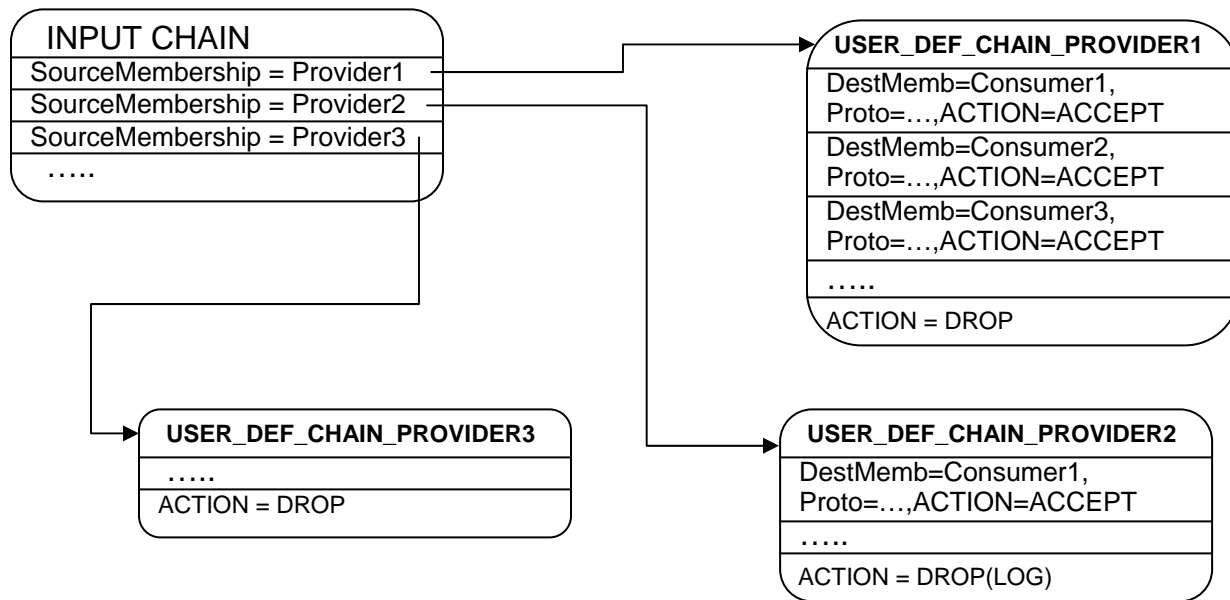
INPUT CHAIN
SourceMembership = Provider1
SourceMembership = Provider2
SourceMembership = Provider3
…..

USER_DEF_CHAIN_PROVIDER1
DestMemb=Consumer1, Proto=…,ACTION=ACCEPT
DestMemb=Consumer2, Proto=…,ACTION=ACCEPT
DestMemb=Consumer3, Proto=…,ACTION=ACCEPT
…..
ACTION = DROP

USER_DEF_CHAIN_PROVIDER3
…..
ACTION = DROP

USER_DEF_CHAIN_PROVIDER2
DestMemb=Consumer1, Proto=…,ACTION=ACCEPT
…..
ACTION = DROP(LOG)